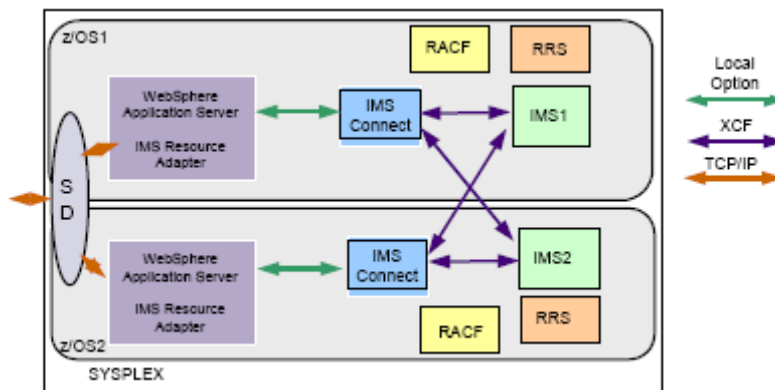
z/OS1

RACF

RRS

WebSphere Application Server

IMS Resource Adapter

IMS Connect

IMS1

S D

WebSphere Application Server

IMS Resource Adapter

IMS Connect

IMS2

RACF

RRS

z/OS2

SYSPLEX

Local Option

XCF

TCP/IP